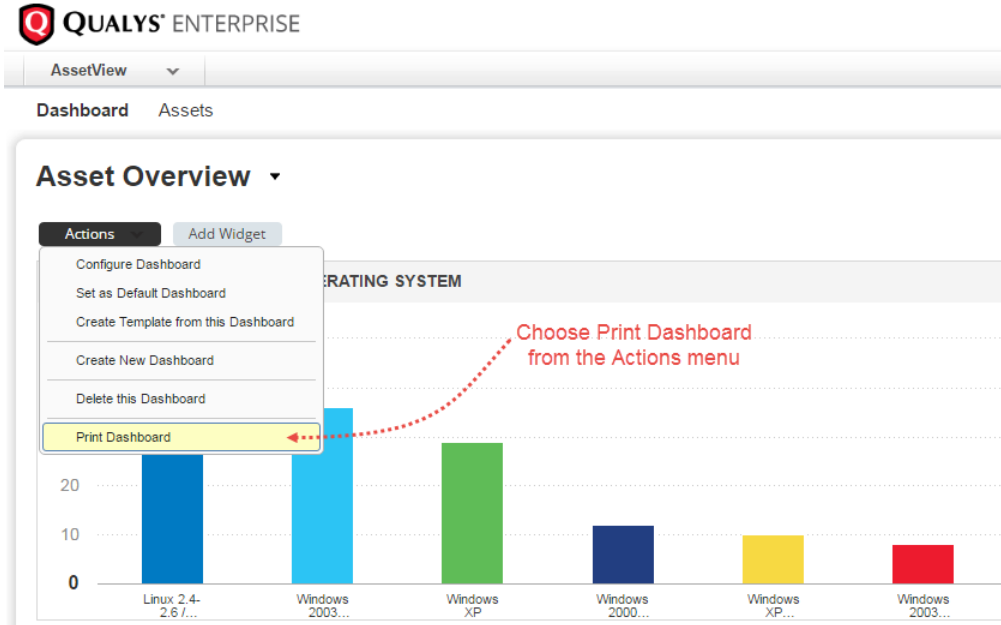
Q QUALYS® ENTERPRISE

AssetView

Dashboard Assets

Asset Overview

Actions Add Widget

Configure Dashboard
Set as Default Dashboard
Create Template from this Dashboard
Create New Dashboard
Delete this Dashboard
Print Dashboard

ERATING SYSTEM

Choose Print Dashboard from the Actions menu

20
10
0

Linux 2.4-2.6 /...
Windows 2003...
Windows XP
Windows 2000...
Windows XP...
Windows 2003...